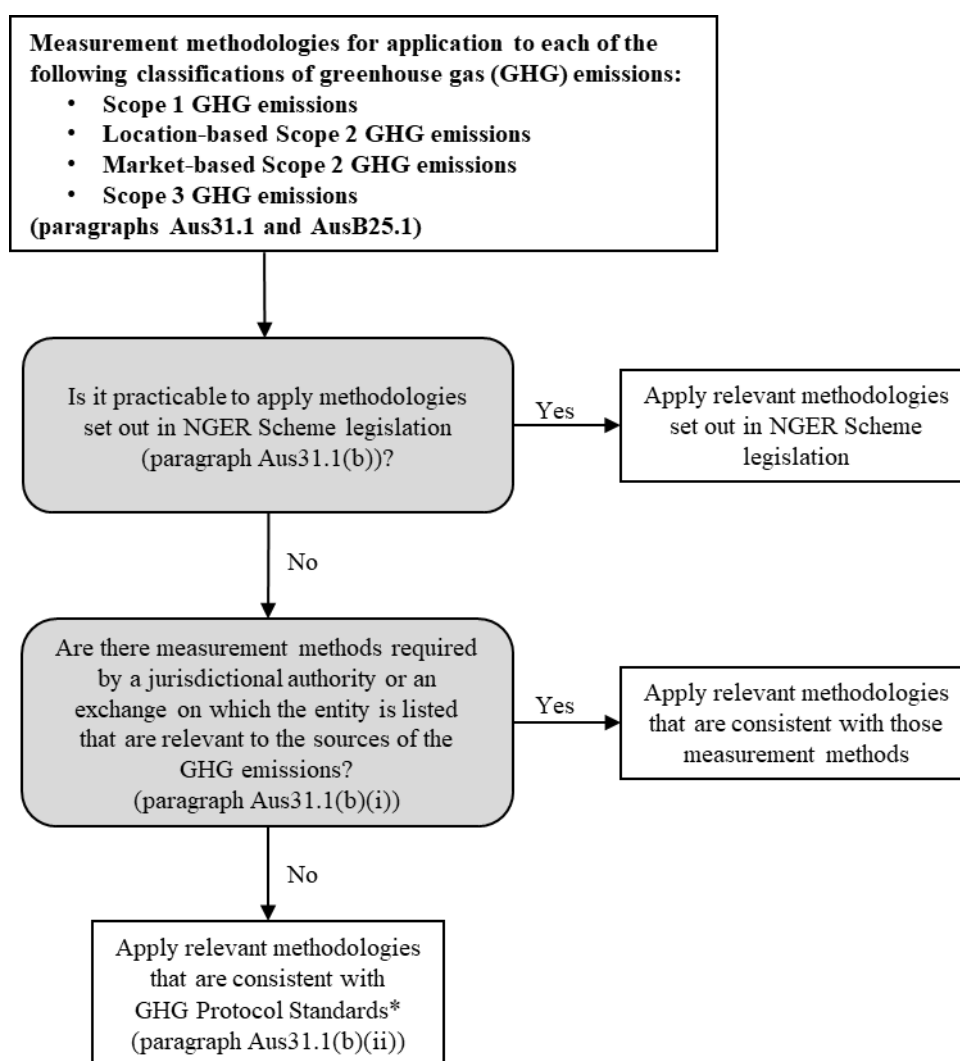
Measurement methodologies for application to each of the following classifications of greenhouse gas (GHG) emissions:
- Scope 1 GHG emissions
- Location-based Scope 2 GHG emissions
- Market-based Scope 2 GHG emissions
- Scope 3 GHG emissions
(paragraphs Aus31.1 and AusB25.1)

Is it practicable to apply methodologies set out in NGER Scheme legislation (paragraph Aus31.1(b))?

Yes

Apply relevant methodologies set out in NGER Scheme legislation

No

Are there measurement methods required by a jurisdictional authority or an exchange on which the entity is listed that are relevant to the sources of the GHG emissions? (paragraph Aus31.1(b)(i))

Yes

Apply relevant methodologies that are consistent with those measurement methods

No

Apply relevant methodologies that are consistent with GHG Protocol Standards* (paragraph Aus31.1(b)(ii))